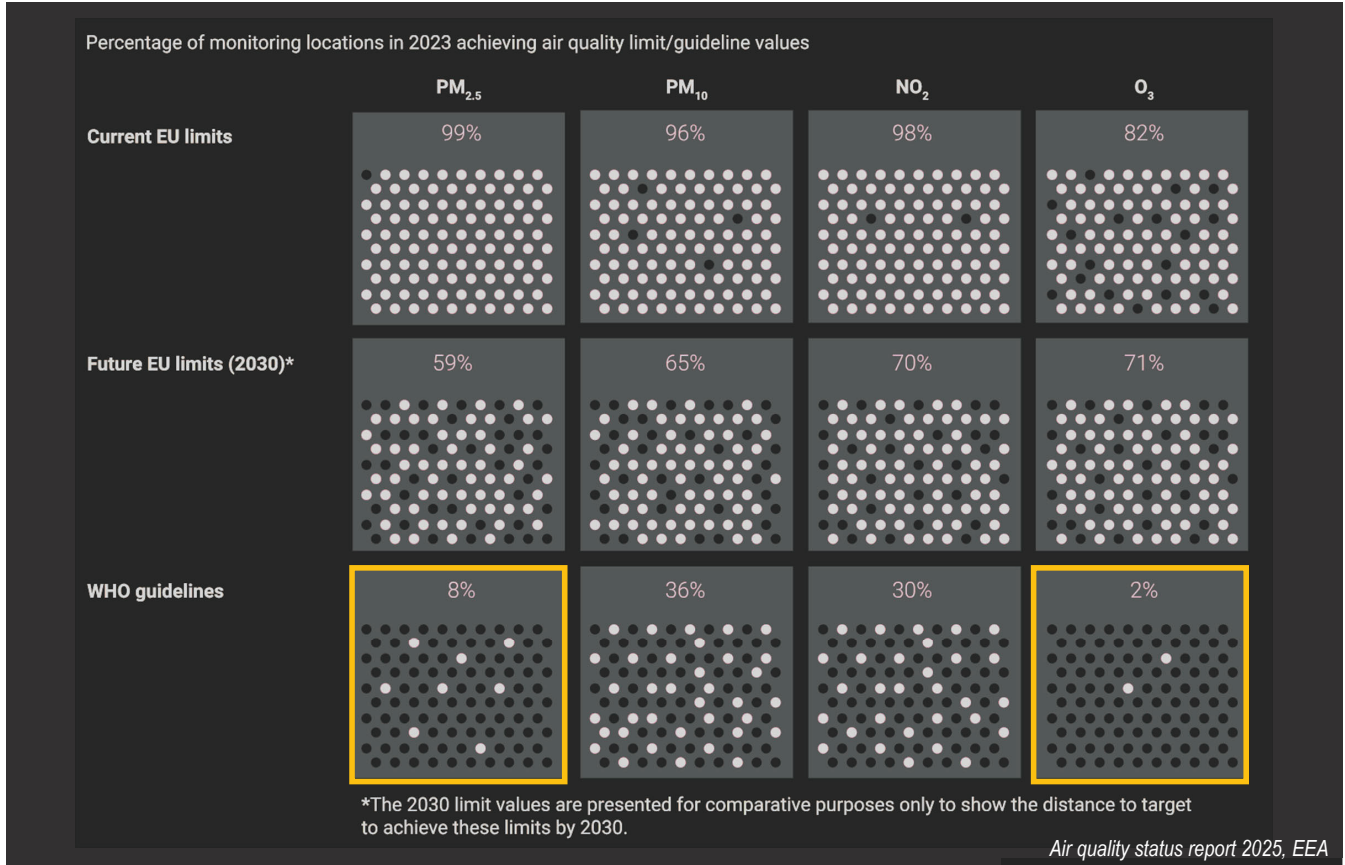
Percentage of monitoring locations in 2023 achieving air quality limit/guideline values

| | $PM_{2.5}$ | $PM_{10}$ | $NO_2$ | $O_3$ |
|---|---|---|---|---|
| Current EU limits | 99% | 96% | 98% | 82% |
| Future EU limits (2030)* | 59% | 65% | 70% | 71% |
| WHO guidelines | 8% | 36% | 30% | 2% |

*The 2030 limit values are presented for comparative purposes only to show the distance to target to achieve these limits by 2030.

Air quality status report 2025, EEA